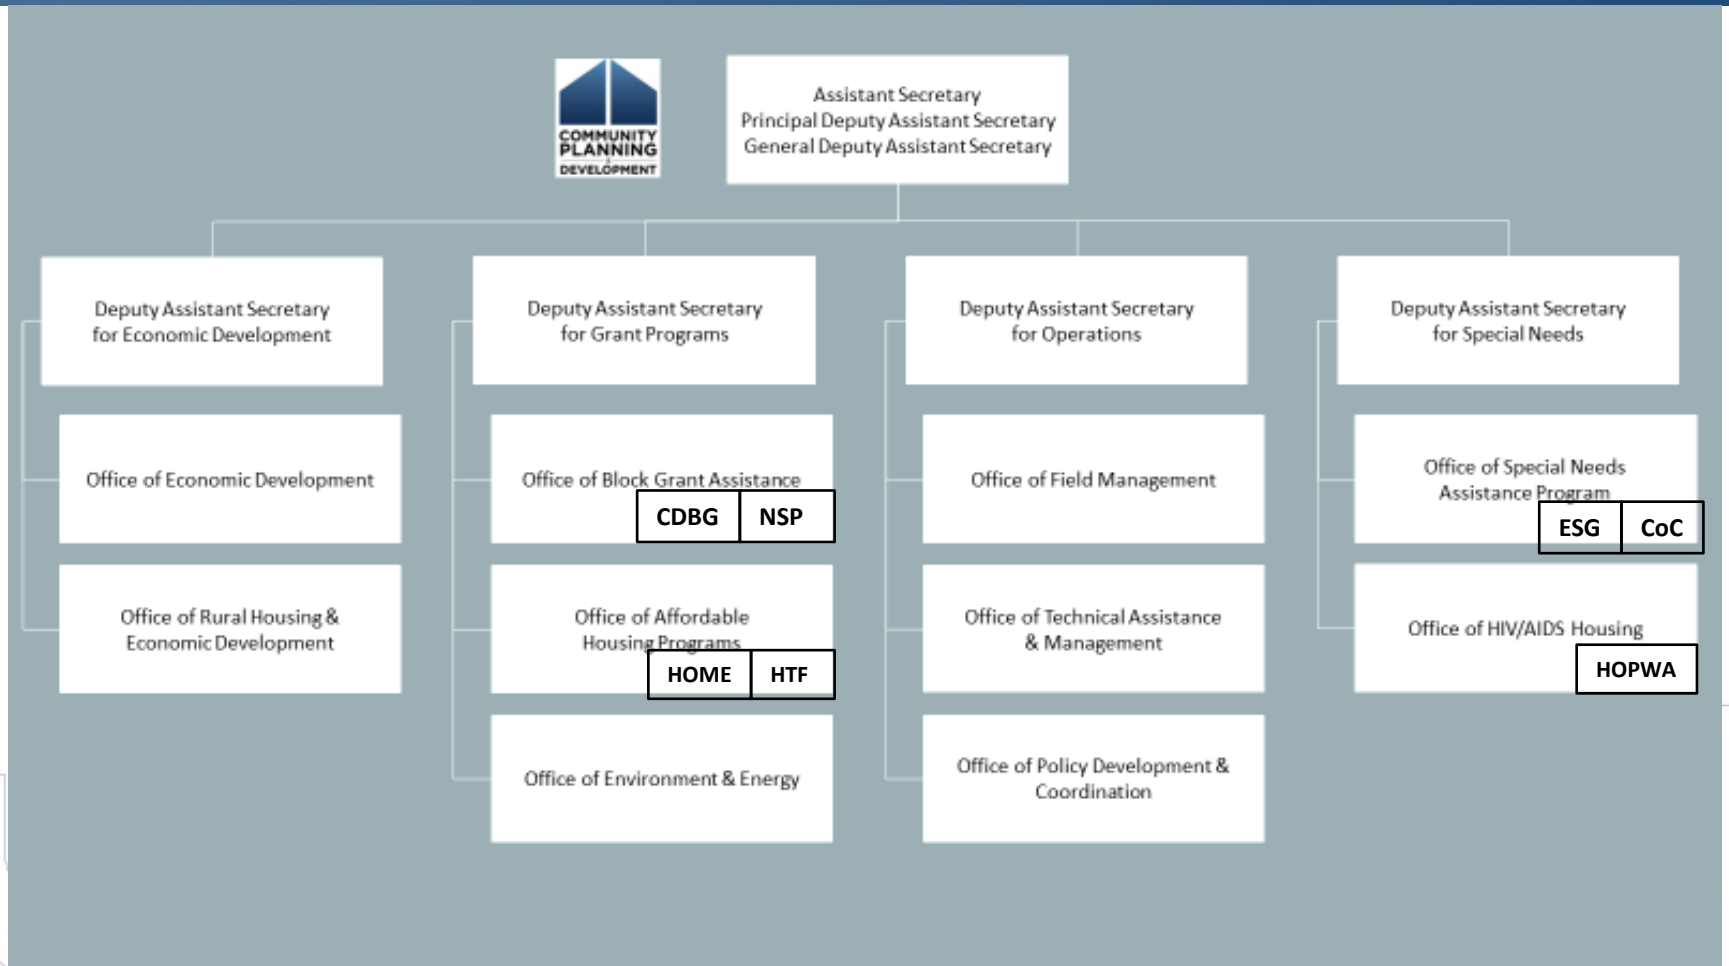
COMMUNITY PLANNING DEVELOPMENT

Assistant Secretary
Principal Deputy Assistant Secretary
General Deputy Assistant Secretary

Deputy Assistant Secretary for Economic Development

Office of Economic Development

Office of Rural Housing & Economic Development

Deputy Assistant Secretary for Grant Programs

Office of Block Grant Assistance

CDBG

NSP

Office of Affordable Housing Programs

HOME

HTF

Office of Environment & Energy

Deputy Assistant Secretary for Operations

Office of Field Management

Office of Technical Assistance & Management

Office of Policy Development & Coordination

Deputy Assistant Secretary for Special Needs

Office of Special Needs Assistance Program

ESG

CoC

Office of HIV/AIDS Housing

HOPWA